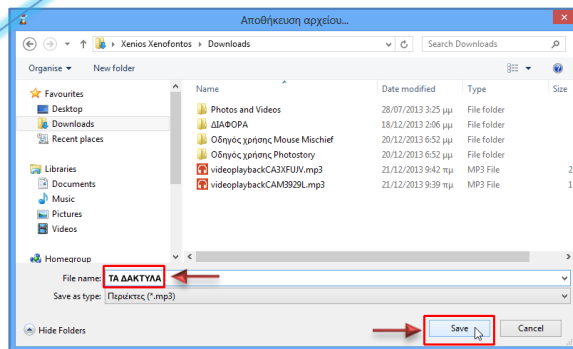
Αποθήκευση αρχείου...

Xenios Xenofontos › Downloads

Search Downloads

Organise ▾ New folder

Favourites
Desktop
Downloads
Recent places

Libraries
Documents
Music
Pictures
Videos

Homegroup

| Name | Date modified | Type | Size |
|---|---|---|---|
| Photos and Videos | 28/07/2013 3:25 μμ | File folder | |
| ΔΙΑΦΟΡΑ | 18/12/2013 2:06 μμ | File folder | |
| Οδηγός χρήσης Mouse Mischief | 20/12/2013 6:52 μμ | File folder | |
| Οδηγός χρήσης Photostory | 20/12/2013 6:52 μμ | File folder | |
| videoplaybackCA3XFUJV.mp3 | 21/12/2013 9:42 μμ | MP3 File | |
| videoplaybackCAM3929L.mp3 | 21/12/2013 9:39 μμ | MP3 File | |

File name: ΤΑ ΔΑΚΤΥΛΑ

Save as type: Περιέκτες (*.mp3)

Hide Folders

Save

Cancel